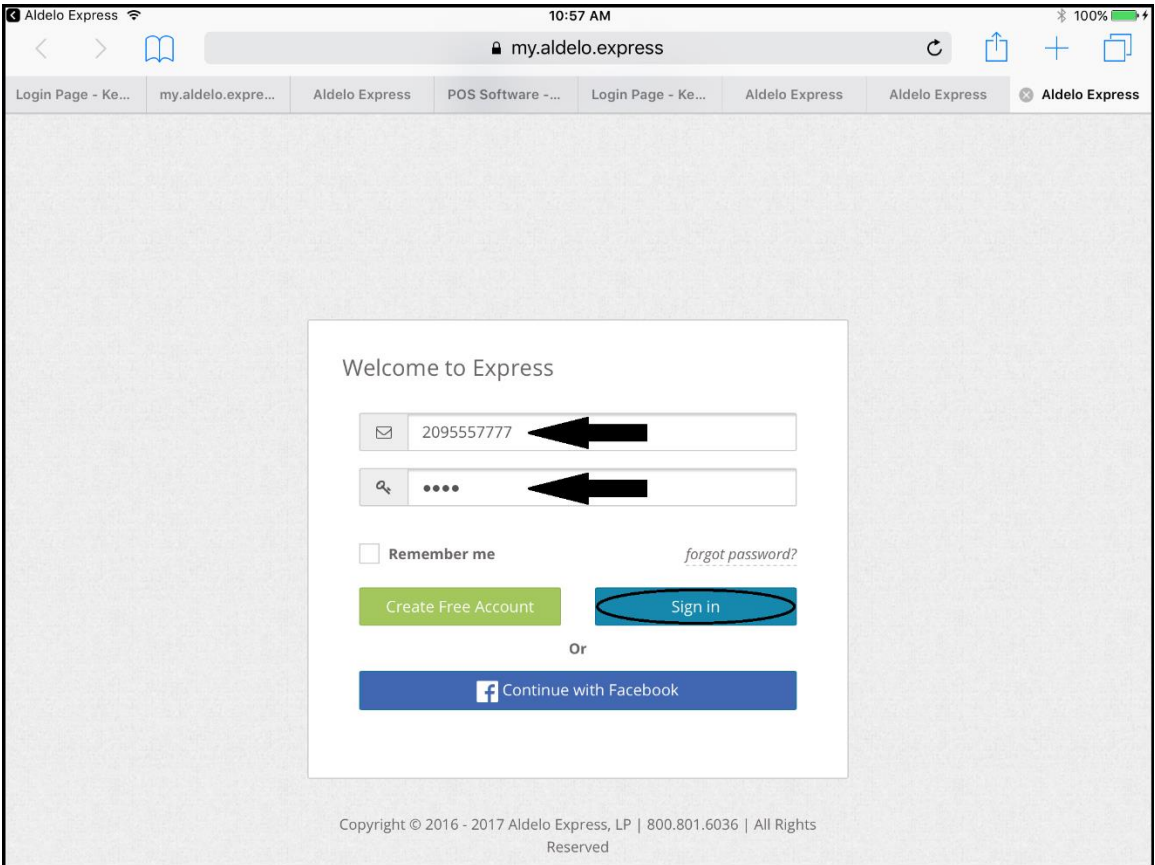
Aldelo Express
10:57 AM
100%

my.aldelo.express

Login Page - Ke... | my.aldelo.expre... | Aldelo Express | POS Software -... | Login Page - Ke... | Aldelo Express | Aldelo Express | Aldelo Express

Welcome to Express

2095557777

••••

Remember me

forgot password?

Create Free Account

Sign in

Or

Continue with Facebook

Copyright © 2016 - 2017 Aldelo Express, LP | 800.801.6036 | All Rights Reserved